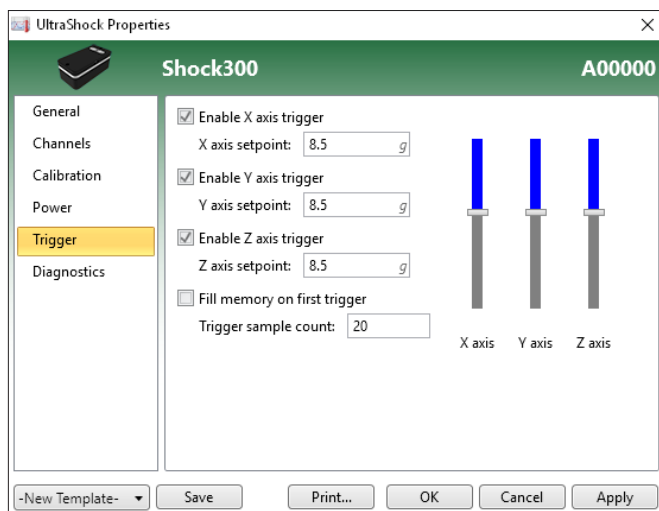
UltraShock Properties

Shock300

A00000

General
Channels
Calibration
Power
Trigger
Diagnostics

Enable X axis trigger
X axis setpoint: 8.5 g
Enable Y axis trigger
Y axis setpoint: 8.5 g
Enable Z axis trigger
Z axis setpoint: 8.5 g
Fill memory on first trigger
Trigger sample count: 20

X axis Y axis Z axis

-New Template- Save Print... OK Cancel Apply